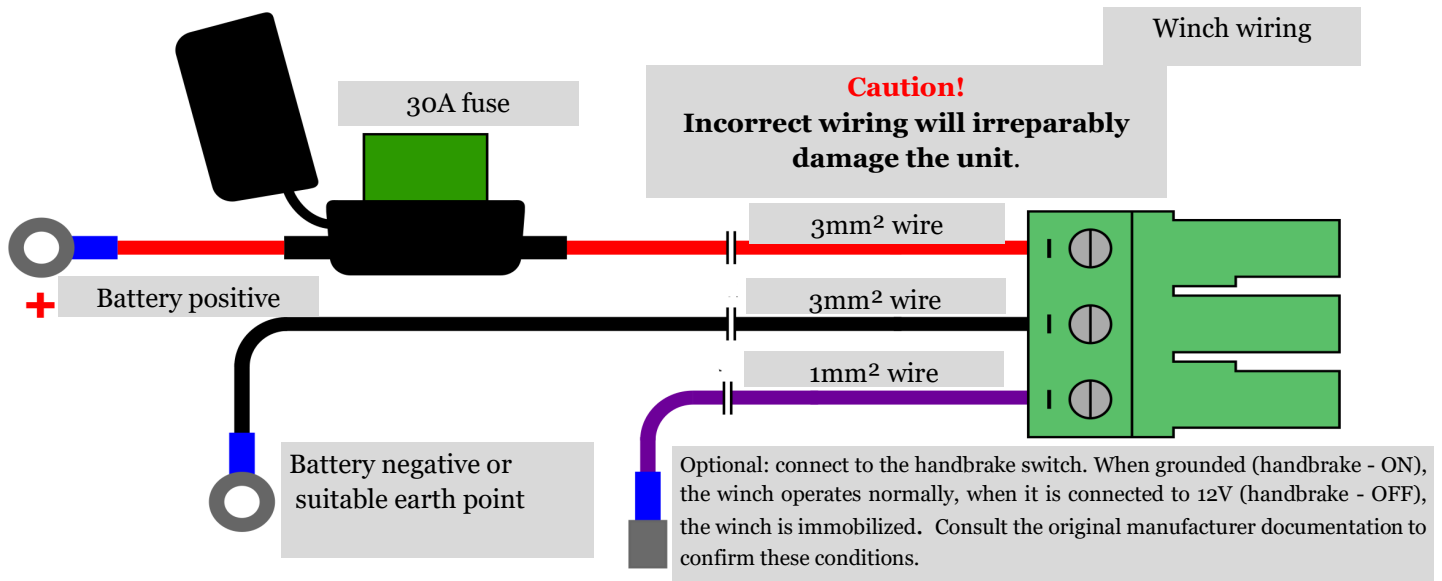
Winch wiring

30A fuse

Caution!
Incorrect wiring will irreparably damage the unit.

3mm² wire

3mm² wire

1mm² wire

+

Battery positive

Battery negative or suitable earth point

Optional: connect to the handbrake switch. When grounded (handbrake - ON), the winch operates normally, when it is connected to 12V (handbrake - OFF), the winch is immobilized. Consult the original manufacturer documentation to confirm these conditions.